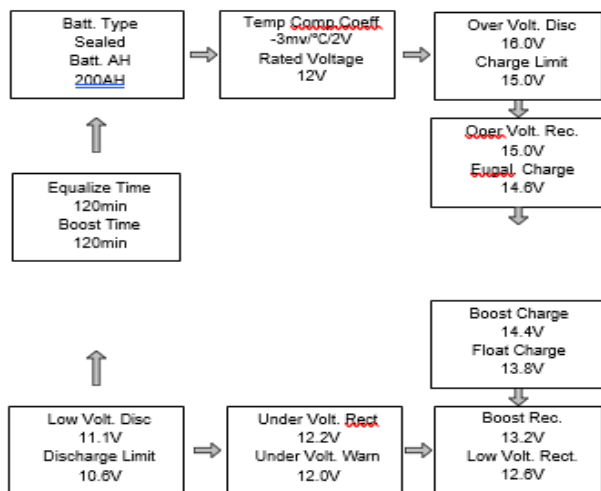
Batt. Type
Sealed
Batt. AH
200AH

Temp Comp.Coeff
-3mv/°C/2V
Rated Voltage
12V

Over Volt. Disc
16.0V
Charge Limit
15.0V

Oper Volt. Rec.
15.0V
Equal. Charge
14.6V

Equalize Time
120min
Boost Time
120min

Boost Charge
14.4V
Float Charge
13.8V

Low Volt. Disc
11.1V
Discharge Limit
10.6V

Under Volt. Rect
12.2V
Under Volt. Warn
12.0V

Boost Rec.
13.2V
Low Volt. Rect.
12.6V